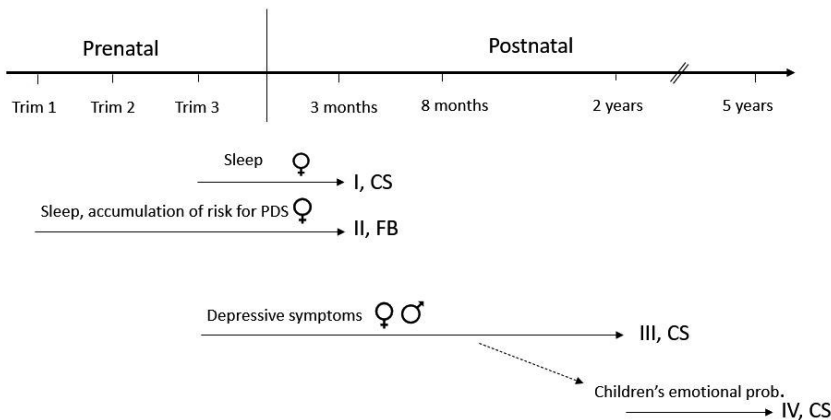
Prenatal

Postnatal

Trim 1 Trim 2 Trim 3

3 months 8 months 2 years 5 years

Sleep ♀

I, CS

Sleep, accumulation of risk for PDS ♀

II, FB

Depressive symptoms ♀ ♂

III, CS

Children's emotional prob.

IV, CS